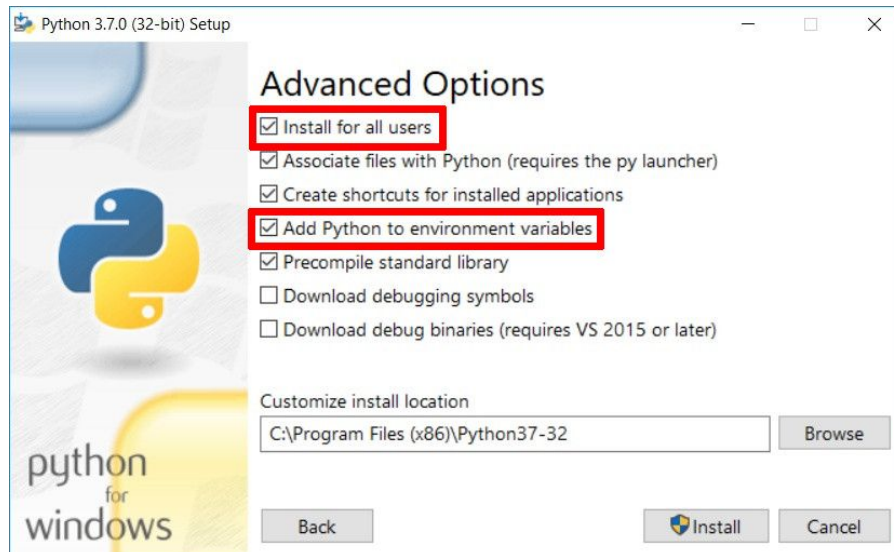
Python 3.7.0 (32-bit) Setup

Advanced Options

☑ Install for all users
☑ Associate files with Python (requires the py launcher)
☑ Create shortcuts for installed applications
☑ Add Python to environment variables
☑ Precompile standard library
☐ Download debugging symbols
☐ Download debug binaries (requires VS 2015 or later)

Customize install location

C:\Program Files (x86)\Python37-32

Browse

python for windows

Back

Install

Cancel